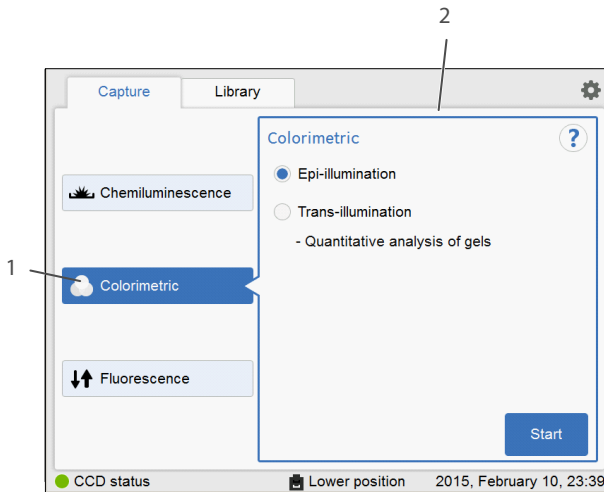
2

Capture

Library

Colorimetric

?

Chemiluminescence

Epi-illumination

Trans-illumination

- Quantitative analysis of gels

1

Colorimetric

Fluorescence

Start

CCD status

Lower position

2015, February 10, 23:39